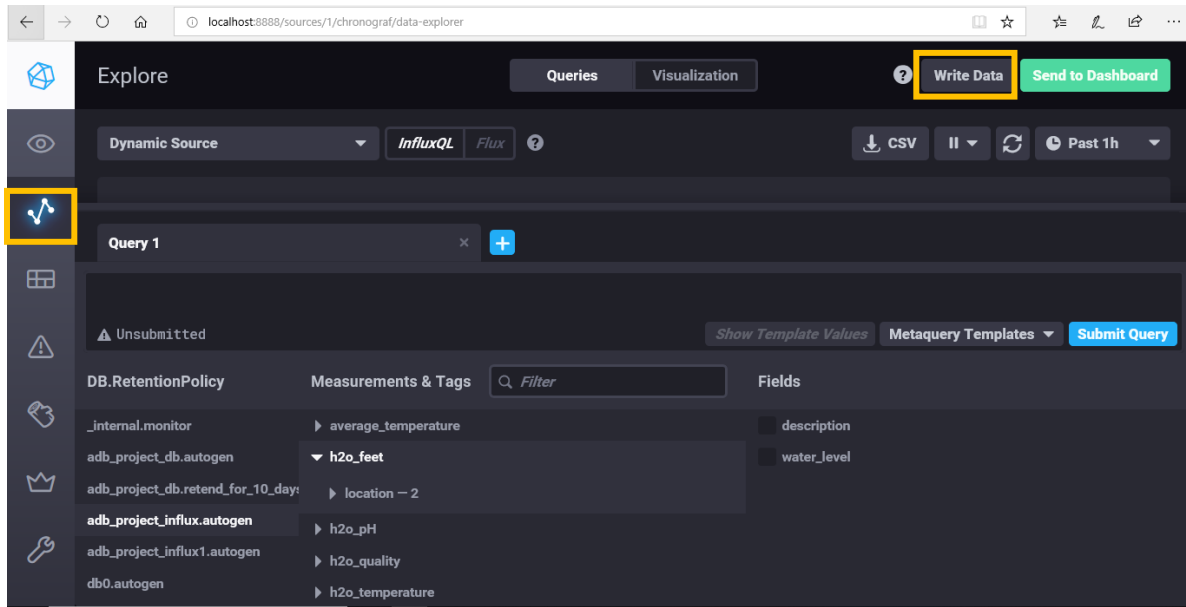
localhost:8888/sources/1/chronograf/data-explorer

Explore

Queries
Visualization

Write Data
Send to Dashboard

Dynamic Source
InfluxQL
Flux

CSV
Past 1h

Query 1

Unsubmitted

Show Template Values
Metaquery Templates
Submit Query

DB.RetentionPolicy
Measurements & Tags
Filter
Fields

_internal.monitor
adb_project_db.autogen
adb_project_db.retend_for_10_days
adb_project_influx.autogen
adb_project_influx1.autogen
db0.autogen

average_temperature
h2o_feet
location — 2
h2o_pH
h2o_quality
h2o_temperature

description
water_level